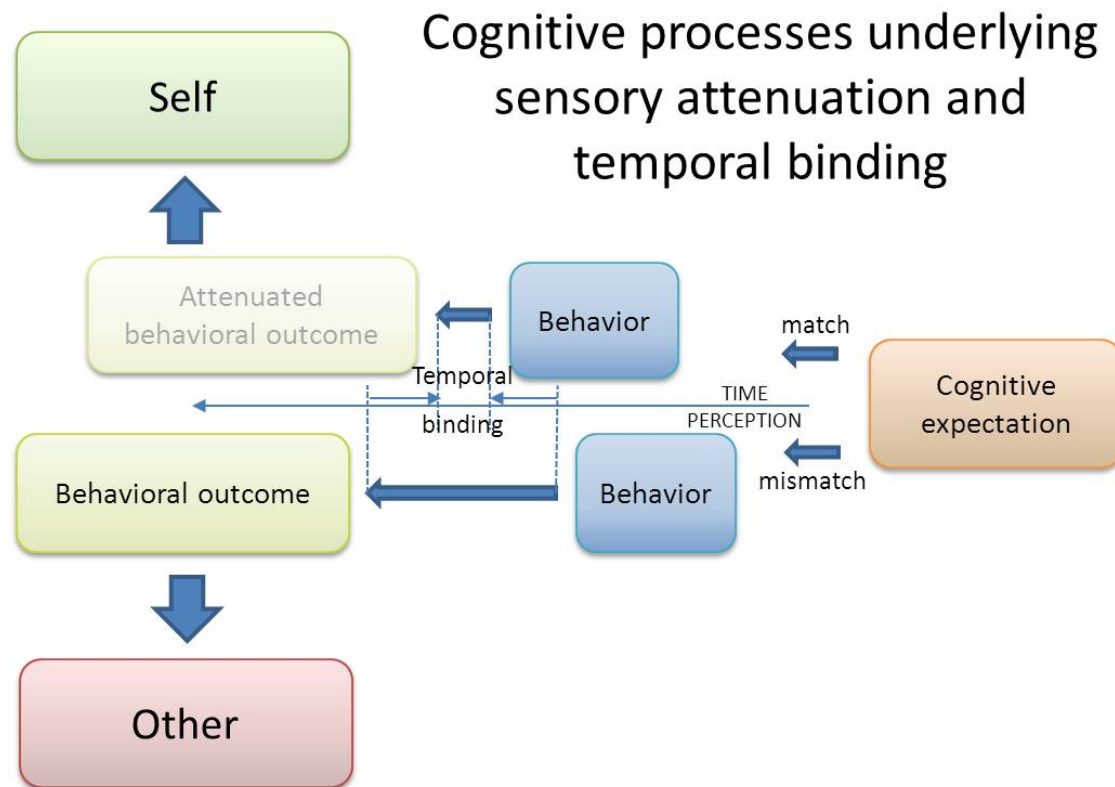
Cognitive processes underlying sensory attenuation and temporal binding

Self

Attenuated behavioral outcome

Behavior

match

Temporal

TIME

PERCEPTION

binding

Cognitive expectation

Behavioral outcome

Behavior

mismatch

Other